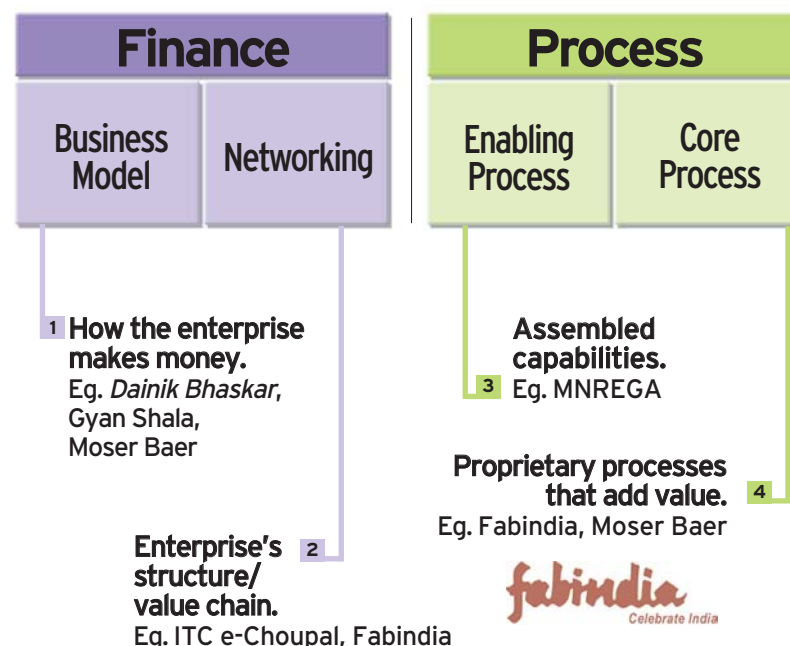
Finance

Business Model

Networking

Process

Enabling Process

Core Process

1 How the enterprise makes money.
Eg. *Dainik Bhaskar*, Gyan Shala, Moser Baer

Enterprise's structure/ value chain. 2
Eg. ITC e-Choupal, Fabindia

Assembled capabilities.
3 Eg. MNREGA

Proprietary processes that add value. 4
Eg. Fabindia, Moser Baer

fabindia
Celebrate India